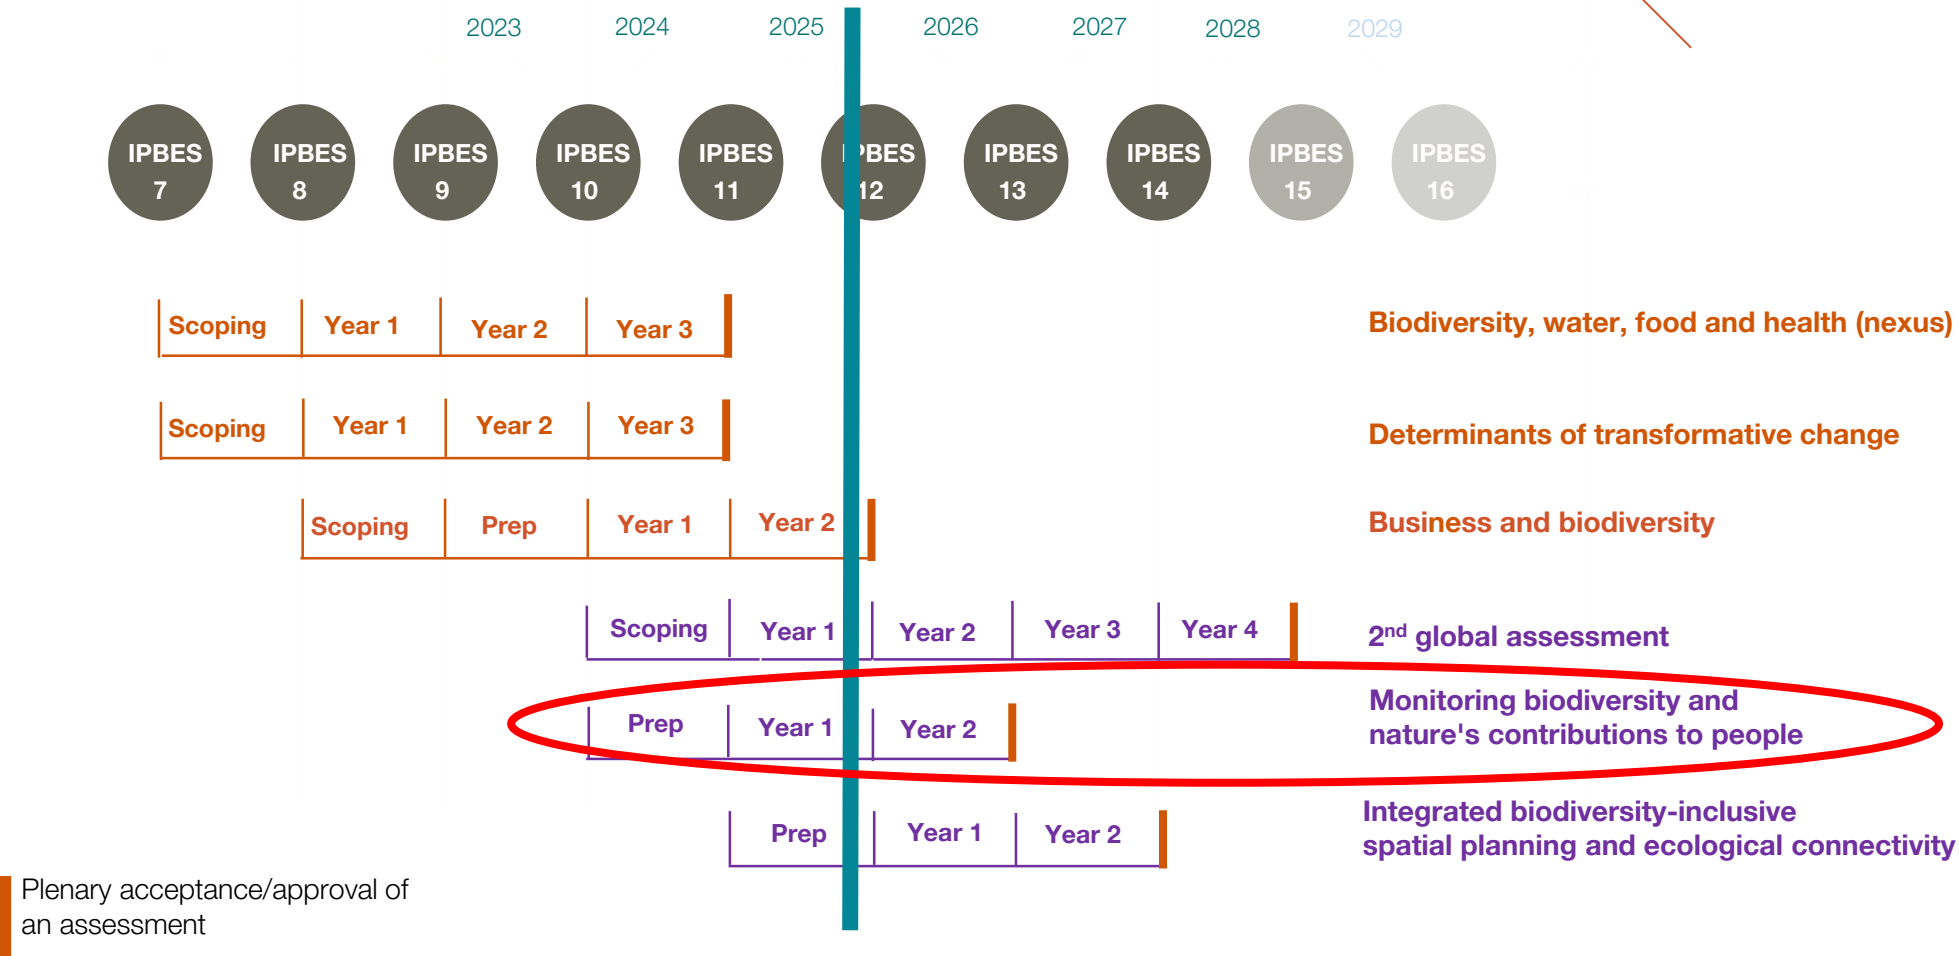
2023 2024 2025 2026 2027 2028 2029

IPBES 7
IPBES 8
IPBES 9
IPBES 10
IPBES 11
IPBES 12
IPBES 13
IPBES 14
IPBES 15
IPBES 16

Scoping | Year 1 | Year 2 | Year 3
Biodiversity, water, food and health (nexus)

Scoping | Year 1 | Year 2 | Year 3
Determinants of transformative change

Scoping | Prep | Year 1 | Year 2
Business and biodiversity

Scoping | Year 1 | Year 2 | Year 3 | Year 4
2$^{nd}$ global assessment

Prep | Year 1 | Year 2
Monitoring biodiversity and nature's contributions to people

Prep | Year 1 | Year 2
Integrated biodiversity-inclusive spatial planning and ecological connectivity

Plenary acceptance/approval of an assessment